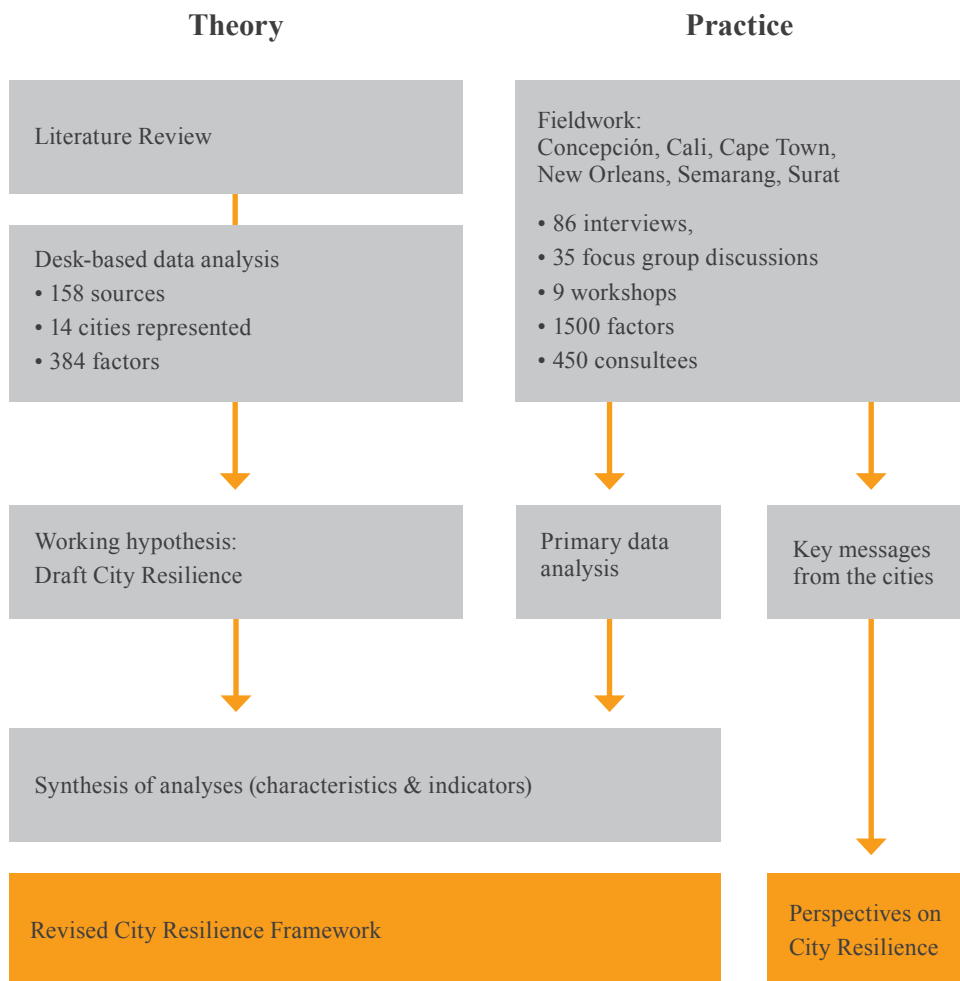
Theory

Practice

Literature Review

Fieldwork:
Concepción, Cali, Cape Town, New Orleans, Semarang, Surat

Desk-based data analysis
• 158 sources
• 14 cities represented
• 384 factors

• 86 interviews,
• 35 focus group discussions
• 9 workshops
• 1500 factors
• 450 consultees

Working hypothesis:
Draft City Resilience

Primary data analysis

Key messages from the cities

Synthesis of analyses (characteristics & indicators)

Revised City Resilience Framework

Perspectives on City Resilience